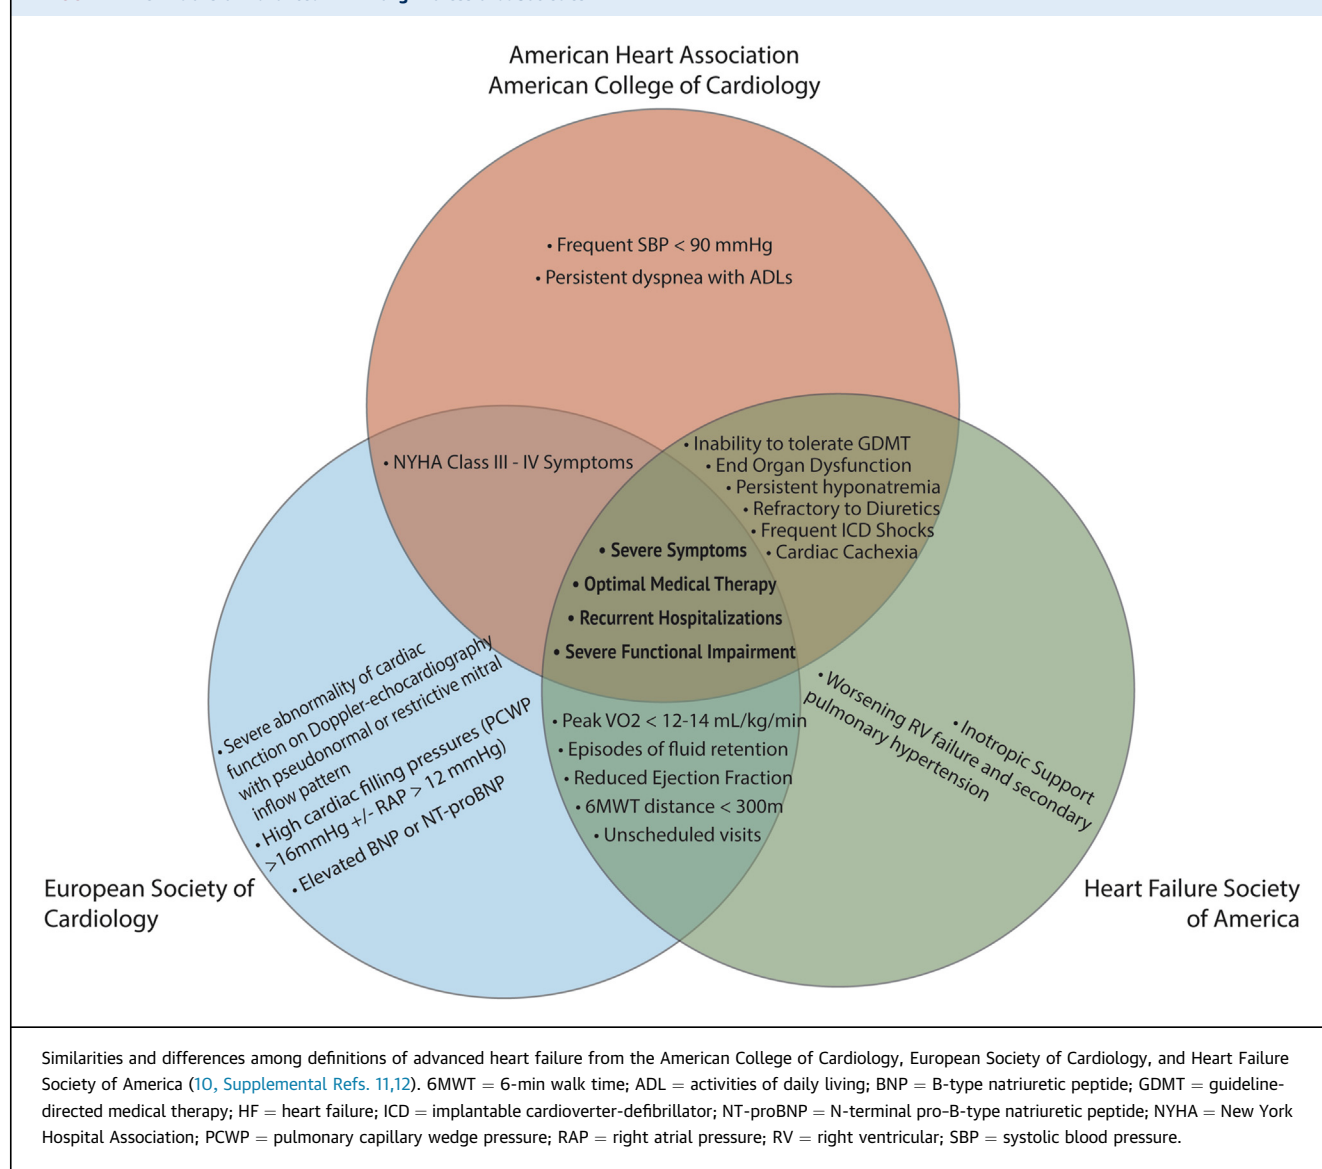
American Heart Association
American College of Cardiology

• Frequent SBP < 90 mmHg
• Persistent dyspnea with ADLs

• NYHA Class III - IV Symptoms

• Inability to tolerate GDMT
• End Organ Dysfunction
• Persistent hyponatremia
• Refractory to Diuretics
• Frequent ICD Shocks
• Cardiac Cachexia

• Severe Symptoms
• Optimal Medical Therapy
• Recurrent Hospitalizations
• Severe Functional Impairment

• Severe abnormality of cardiac function on Doppler-echocardiography with pseudonormal or restrictive mitral inflow pattern
• High cardiac filling pressures (PCWP >16mmHg +/- RAP > 12 mmHg)
• Elevated BNP or NT-proBNP

• Peak VO2 < 12-14 mL/kg/min
• Episodes of fluid retention
• Reduced Ejection Fraction
• 6MWT distance < 300m
• Unscheduled visits

• Worsening RV failure and secondary pulmonary hypertension
• Inotropic Support

European Society of Cardiology

Heart Failure Society of America

Similarities and differences among definitions of advanced heart failure from the American College of Cardiology, European Society of Cardiology, and Heart Failure Society of America (10, Supplemental Refs. 11,12). 6MWT = 6-min walk time; ADL = activities of daily living; BNP = B-type natriuretic peptide; GDMT = guideline-directed medical therapy; HF = heart failure; ICD = implantable cardioverter-defibrillator; NT-proBNP = N-terminal pro-B-type natriuretic peptide; NYHA = New York Hospital Association; PCWP = pulmonary capillary wedge pressure; RAP = right atrial pressure; RV = right ventricular; SBP = systolic blood pressure.